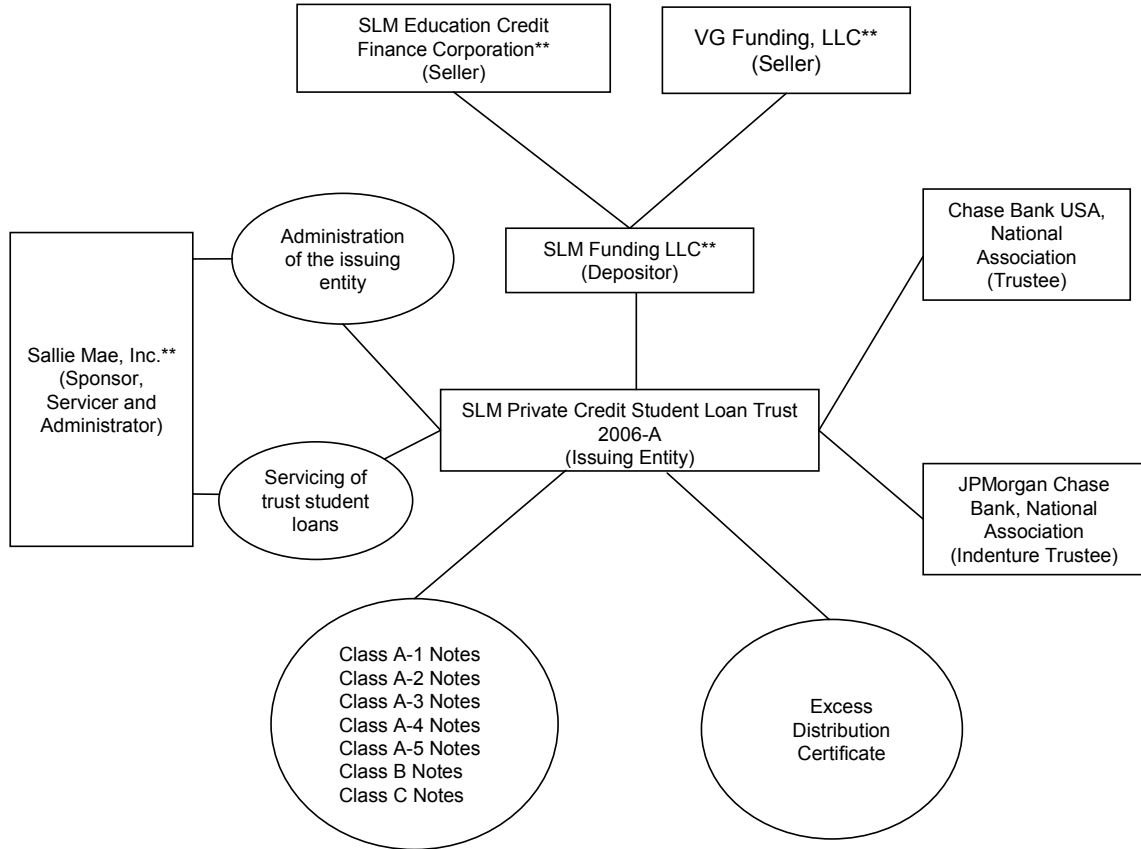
SLM Education Credit Finance Corporation**
(Seller)

VG Funding, LLC**
(Seller)

Administration of the issuing entity

SLM Funding LLC**
(Depositor)

Chase Bank USA, National Association
(Trustee)

Sallie Mae, Inc.**
(Sponsor, Servicer and Administrator)

SLM Private Credit Student Loan Trust 2006-A
(Issuing Entity)

Servicing of trust student loans

JPMorgan Chase Bank, National Association
(Indenture Trustee)

Class A-1 Notes
Class A-2 Notes
Class A-3 Notes
Class A-4 Notes
Class A-5 Notes
Class B Notes
Class C Notes

Excess Distribution Certificate